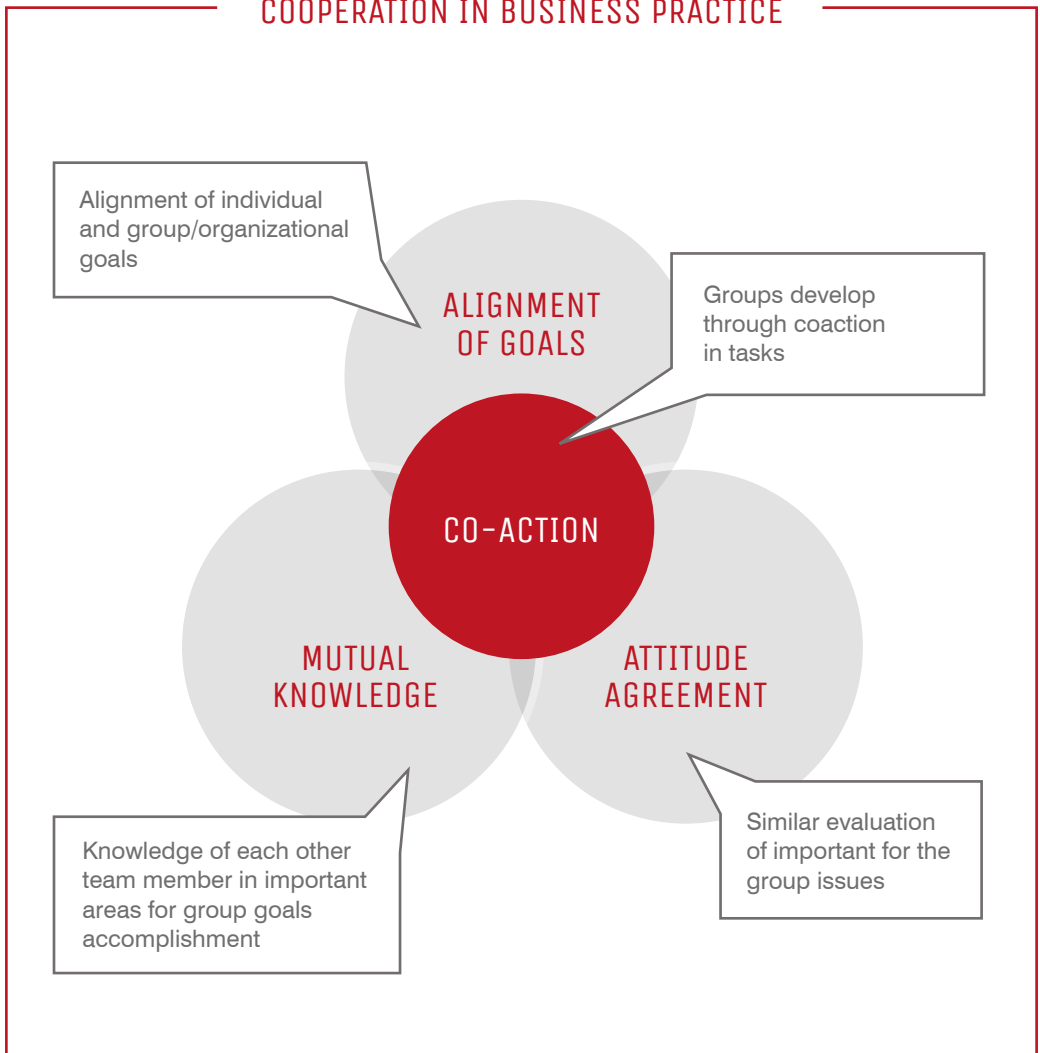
COOPERATION IN BUSINESS PRACTICE

Alignment of individual and group/organizational goals

ALIGNMENT OF GOALS

Groups develop through coaction in tasks

CO-ACTION

MUTUAL KNOWLEDGE

ATTITUDE AGREEMENT

Knowledge of each other team member in important areas for group goals accomplishment

Similar evaluation of important for the group issues